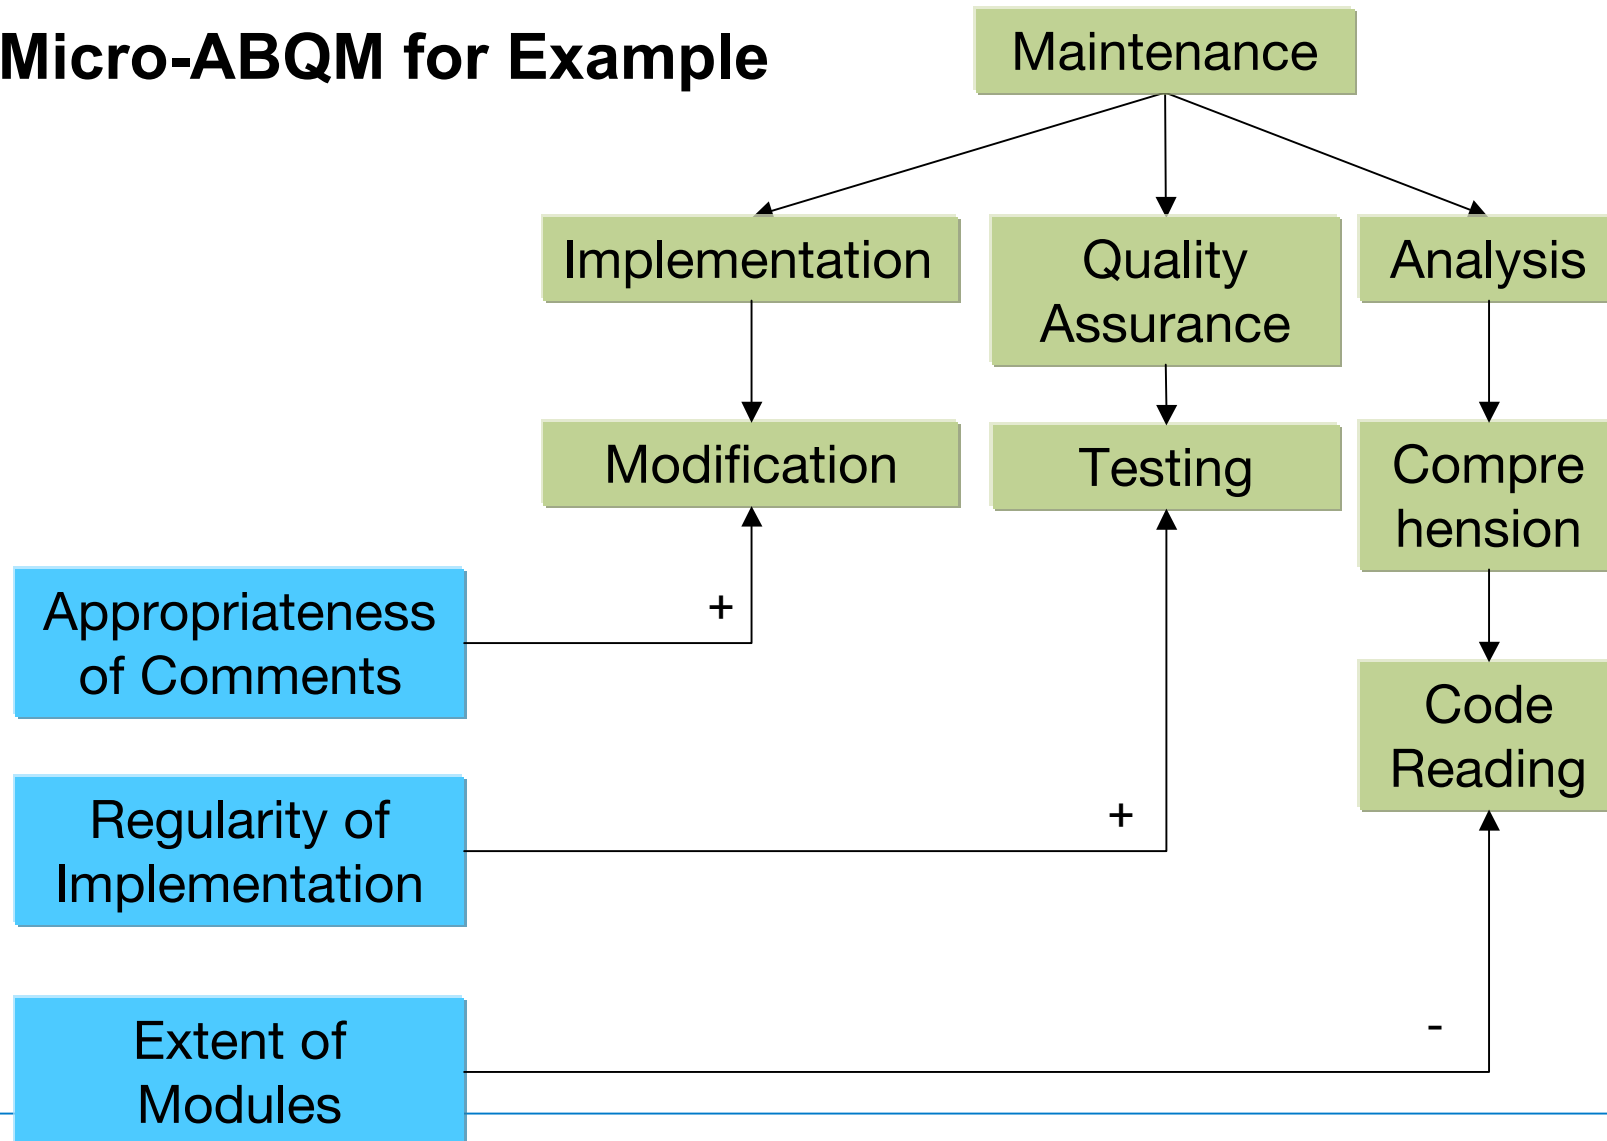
Micro-ABQM for Example

Maintenance

Implementation

Quality Assurance

Analysis

Modification

Testing

Compre hension

Code Reading

Appropriateness of Comments

+

Regularity of Implementation

+

Extent of Modules

-